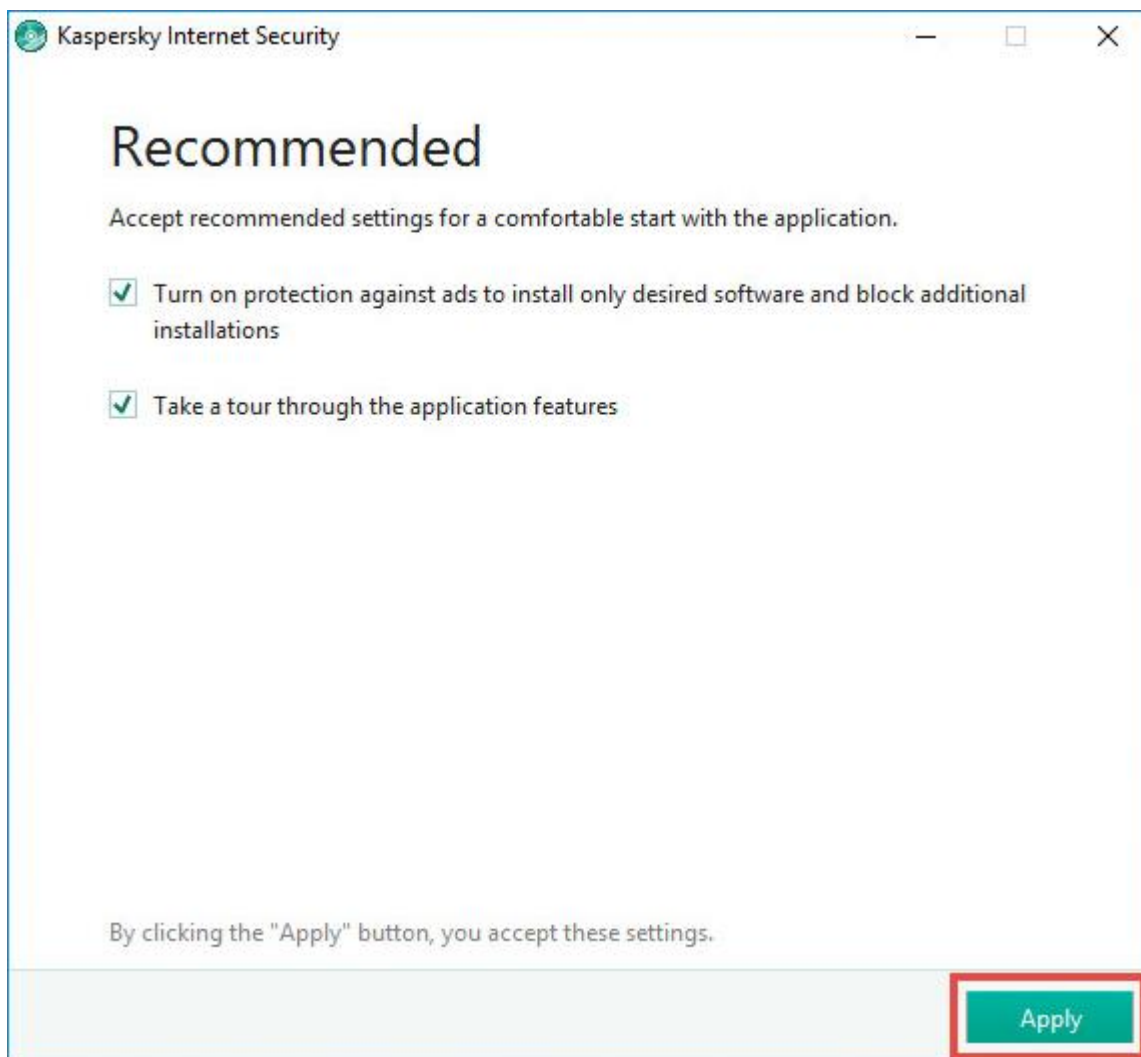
Kaspersky Internet Security

Recommended

Accept recommended settings for a comfortable start with the application.

Turn on protection against ads to install only desired software and block additional installations

Take a tour through the application features

By clicking the "Apply" button, you accept these settings.

Apply